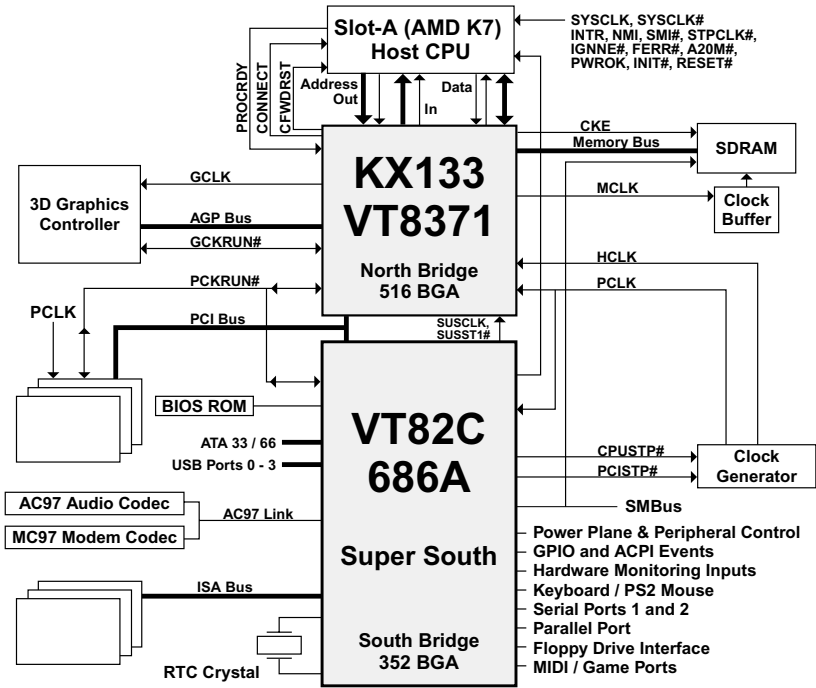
Slot-A (AMD K7)
Host CPU

SYSCLK, SYSCLK#
INTR, NMI, SMI#, STPCLK#,
IGNNE#, FERR#, A20M#,
PWROK, INIT#, RESET#

PROCRDY
CONNECT
CFWDRST

Address Out
In
Data

CKE
Memory Bus
SDRAM

KX133
VT8371

North Bridge
516 BGA

GCLK
3D Graphics Controller
AGP Bus
GCKRUN#

MCLK
Clock Buffer

HCLK
PCLK

PCKRUN#
PCLK
PCI Bus

SUSCLK,
SUSST1#

BIOS ROM

VT82C
686A

ATA 33 / 66
USB Ports 0 - 3

CPUSTP#
PCISTP#
Clock Generator

SMBus

AC97 Audio Codec
AC97 Link
MC97 Modem Codec

Super South

Power Plane & Peripheral Control
GPIO and ACPI Events
Hardware Monitoring Inputs
Keyboard / PS2 Mouse
Serial Ports 1 and 2
Parallel Port
Floppy Drive Interface
MIDI / Game Ports

ISA Bus

South Bridge
352 BGA

RTC Crystal